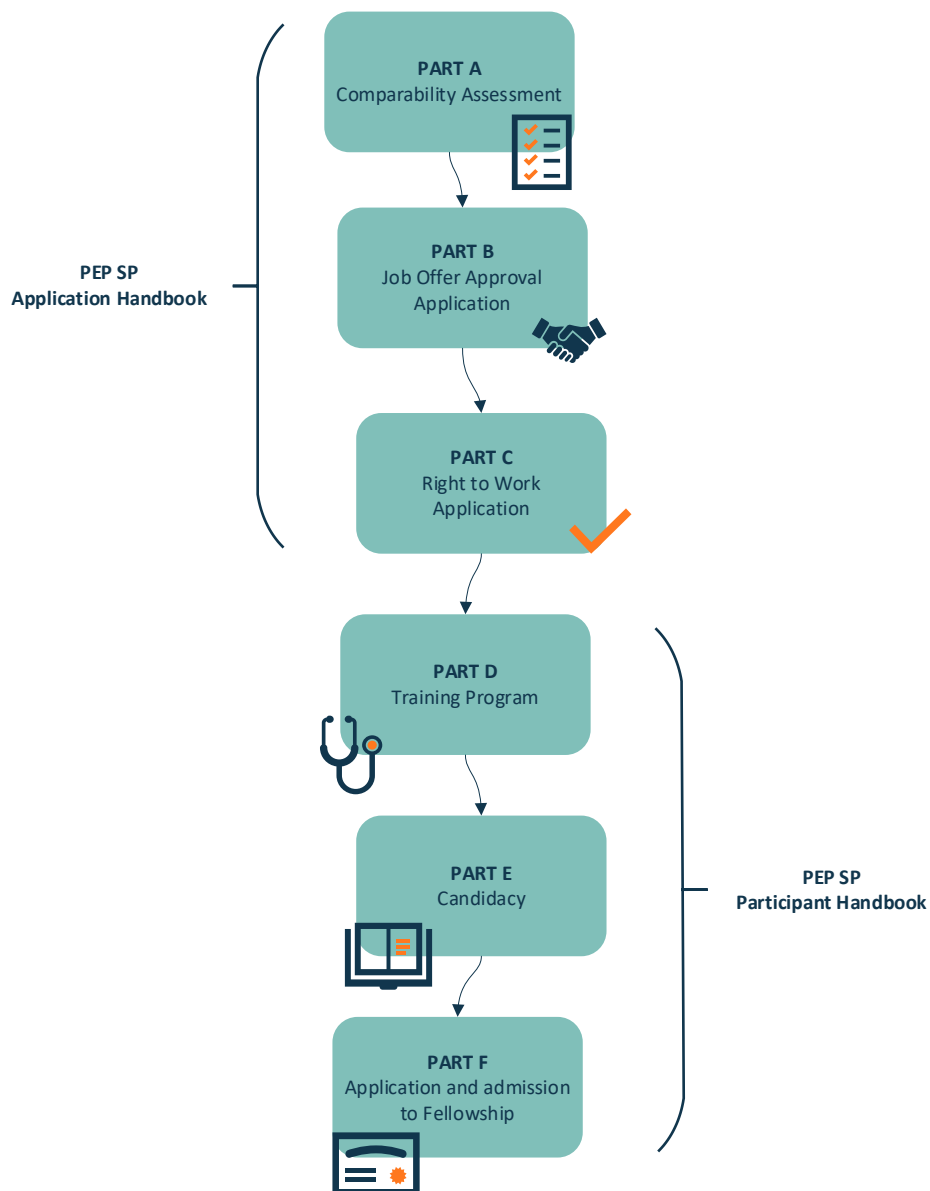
PART A
Comparability Assessment

PART B
Job Offer Approval Application

PART C
Right to Work Application

PEP SP
Application Handbook

PART D
Training Program

PART E
Candidacy

PART F
Application and admission to Fellowship

PEP SP
Participant Handbook